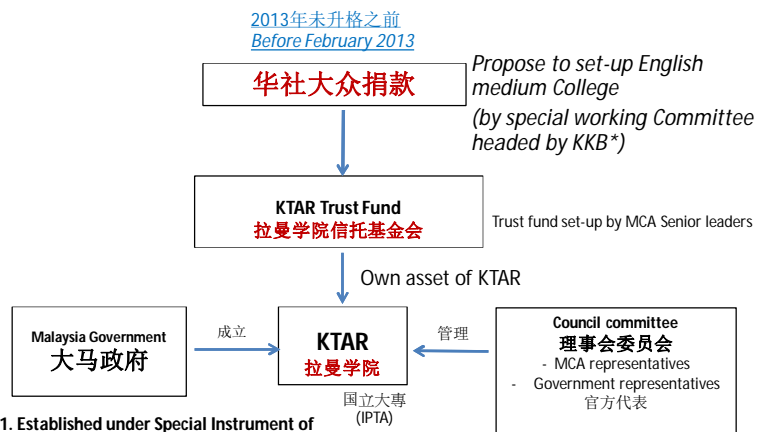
2013年未升格之前
Before February 2013

华社大众捐款

Propose to set-up English medium College
(by special working Committee headed by KKB*)

KTAR Trust Fund
拉曼学院信托基金会

Trust fund set-up by MCA Senior leaders

Own asset of KTAR

Malaysia Government
大马政府

成立

KTAR
拉曼学院

国立大專
(IPTA)

管理

Council committee
理事会委员会
- MCA representatives
- Government representatives
官方代表

1. Established under Special Instrument of